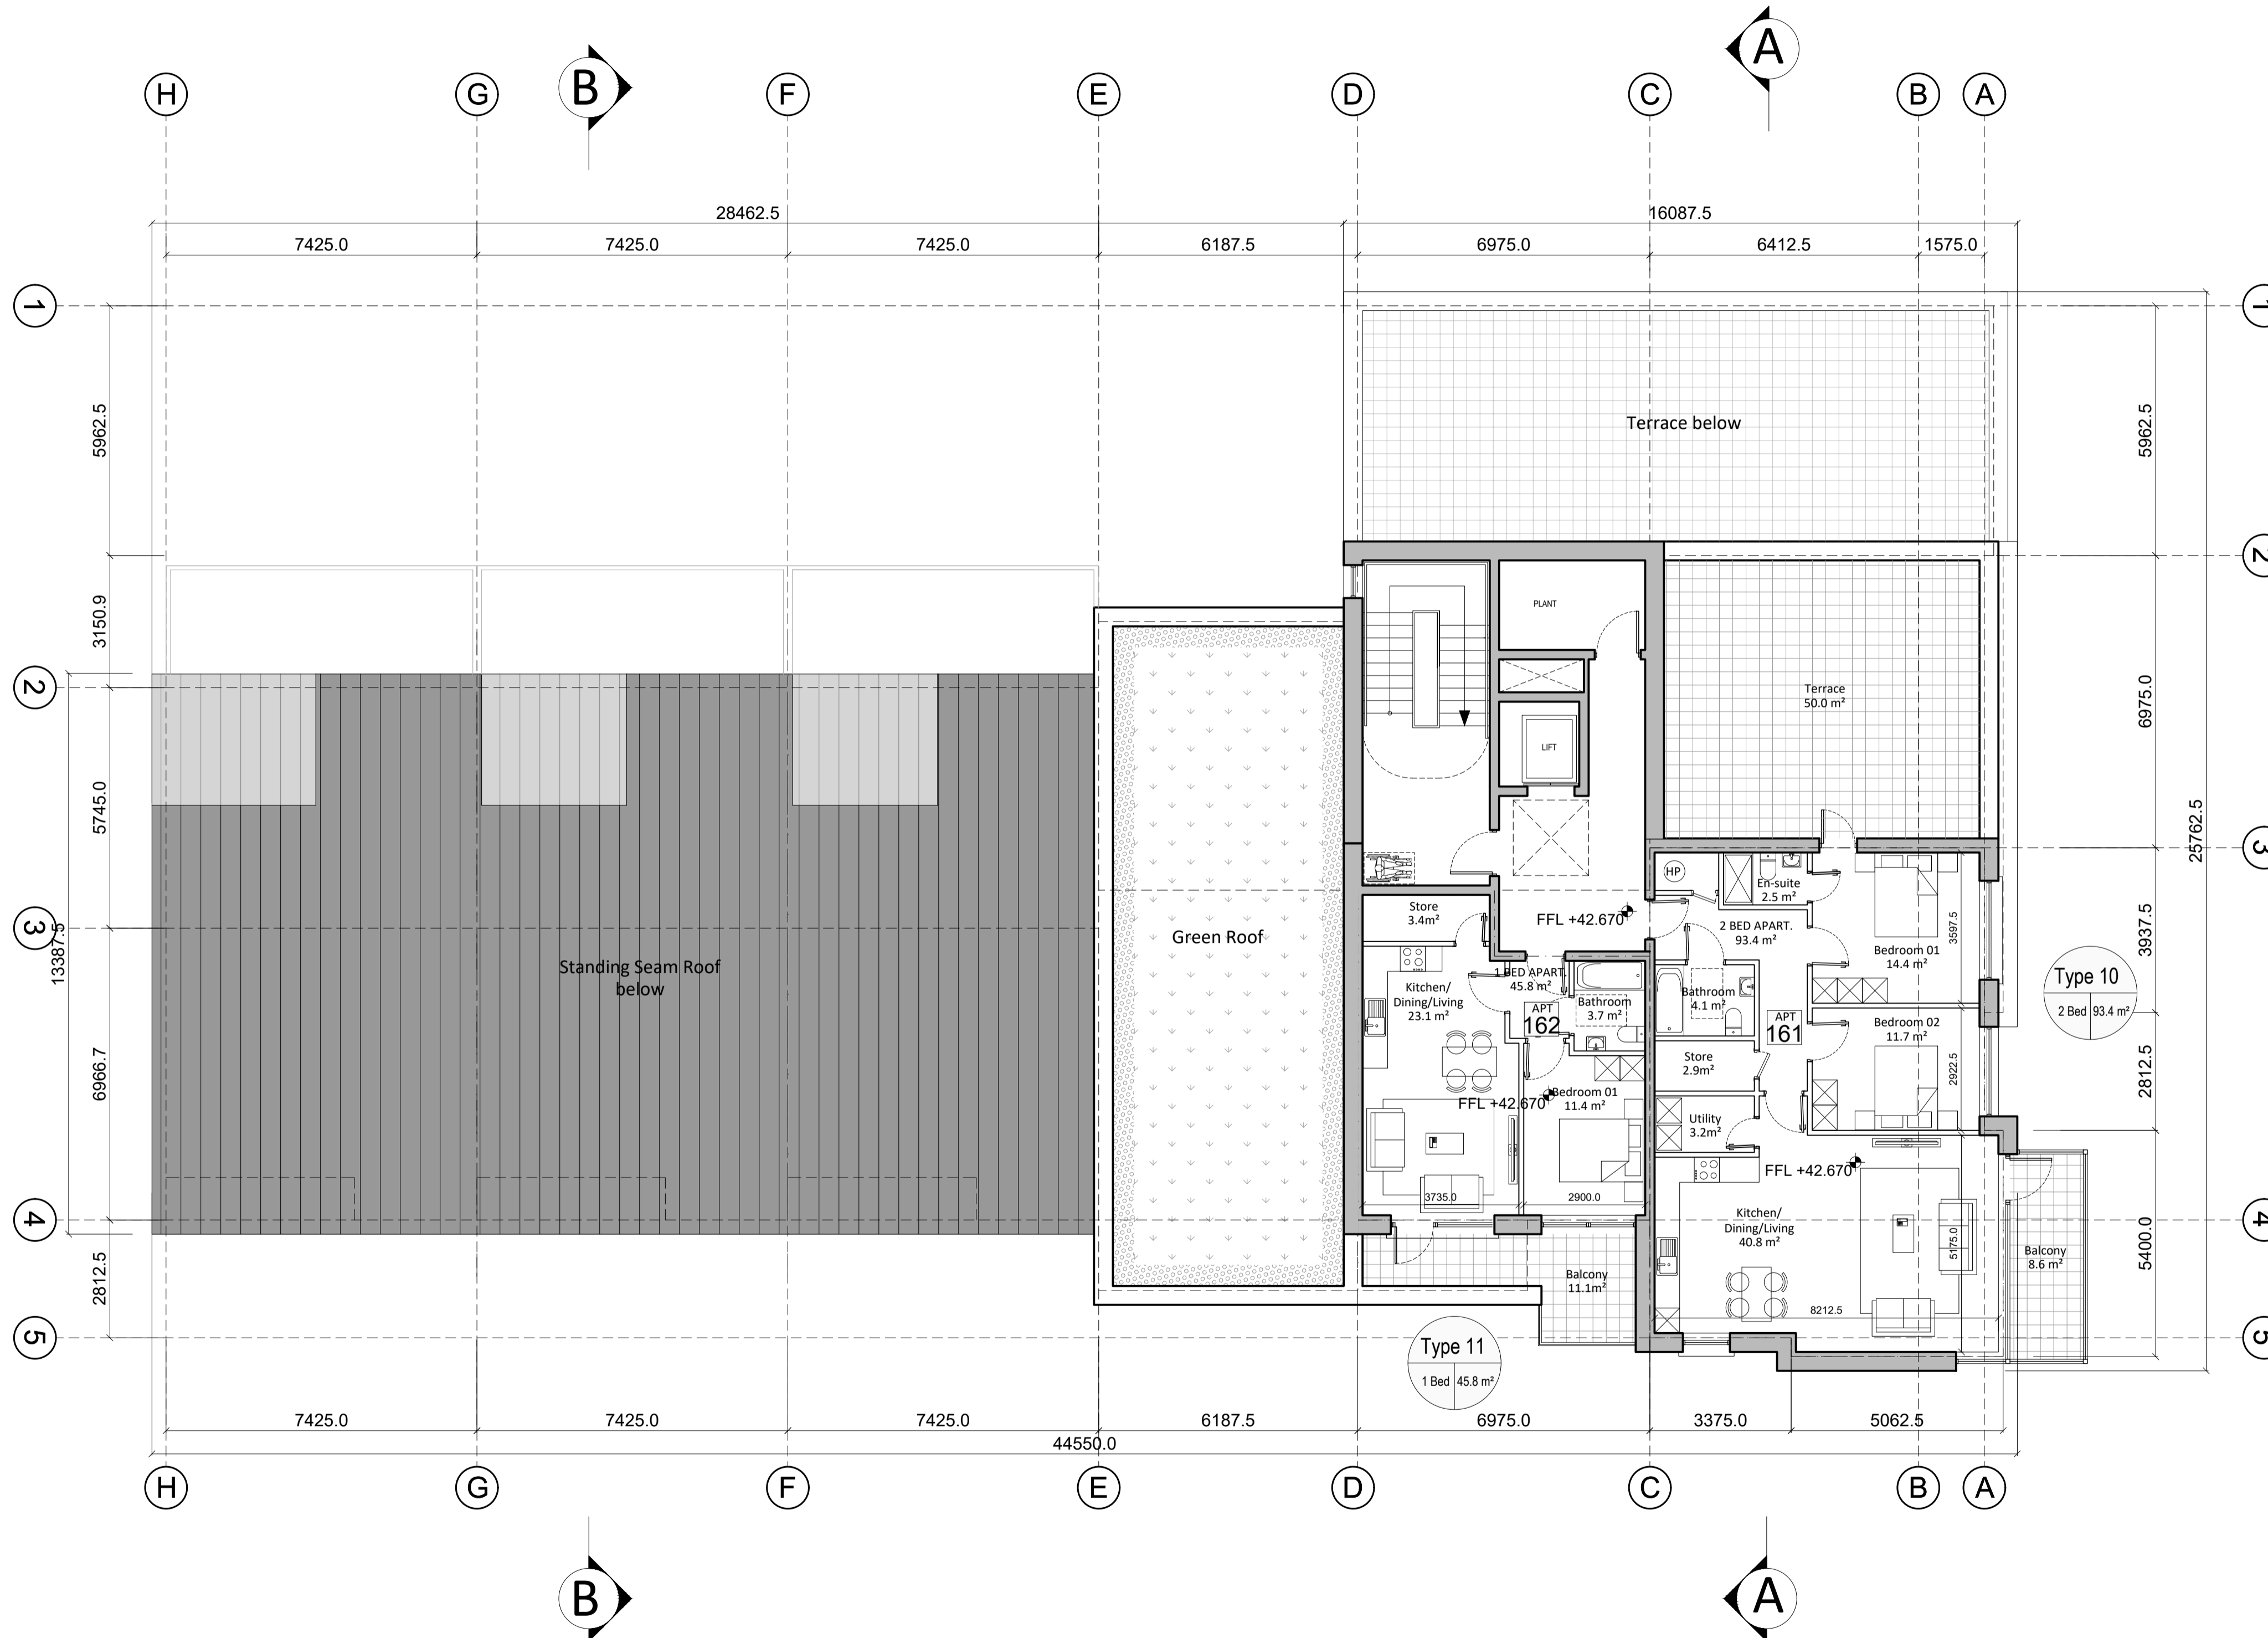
A

H G B F E D C B A

28462.5
16087.5

7425.0 7425.0 7425.0 6187.5 6975.0 6412.5 1575.0

1 1

5962.5
5962.5

Terrace below

2 2

3150.9

PLANT

Terrace
50.0 m²

6975.0

LIFT

2

5745.0

25762.5

3 3

13387.5

HP

En-suite
2.5 m²

Store
3.4m²

FFL +42.670

2 BED APART.
93.4 m²

3597.5

Bedroom 01
14.4 m²

3937.5

Green Roof

Standing Seam Roof
below

1 BED APART.
45.8 m²

Kitchen/
Dining/Living
23.1 m²

Bathroom
3.7 m²

APT
162

Bathroom
4.1 m²

APT
161

Type 10
2 Bed 93.4 m²

Bedroom 02
11.7 m²

6966.7

Store
2.9m²

2922.5

2812.5

FFL +42.670

Bedroom 01
11.4 m²

Utility
3.2m²

FFL +42.670

3735.0
2900.0

4 4

Kitchen/
Dining/Living
40.8 m²

5175.0

Balcony
8.6 m²

5400.0

2812.5

Balcony
11.1m²

8212.5

5 5

Type 11
1 Bed 45.8 m²

7425.0 7425.0 7425.0 6187.5 6975.0 3375.0 5062.5

44550.0

H G F E D C B A

B

A